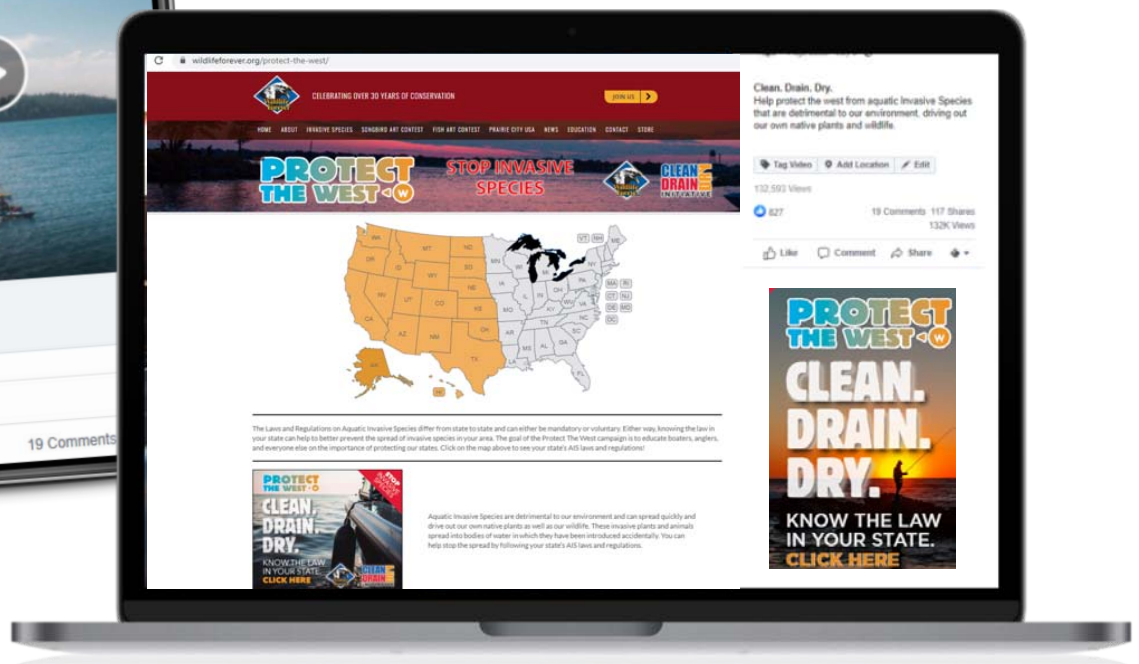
19 Comments

wildlifeforever.org/protect-the-west/

CELEBRATING OVER 30 YEARS OF CONSERVATION

JOIN US

HOME ABOUT INVASIVE SPECIES SONGBIRD ART CONTEST FISH ART CONTEST PRAIRIE CITY USA NEWS EDUCATION CONTACT STORE

PROTECT THE WEST

STOP INVASIVE SPECIES

CLEAN DRAIN DRY INITIATIVE

WA OR CA ID NV MT WY UT AZ CO NM ND SD NE KS OK TX AK HI MN WI MI IA IL IN OH MO KY TN AR LA MS AL GA FL SC NC VA WV PA NY ME VT NH MA RI CT NJ DE MD DC

The Laws and Regulations on Aquatic Invasive Species differ from state to state and can either be mandatory or voluntary. Either way, knowing the law in your state can help to better prevent the spread of invasive species in your area. The goal of the Protect The West campaign is to educate boaters, anglers, and everyone else on the importance of protecting our states. Click on the map above to see your state's AIS laws and regulations!

PROTECT THE WEST
CLEAN. DRAIN. DRY.
KNOW THE LAW IN YOUR STATE.
CLICK HERE
STOP INVASIVE SPECIES
CLEAN DRAIN

Aquatic Invasive Species are detrimental to our environment and can spread quickly and drive out our own native plants as well as our wildlife. These invasive plants and animals spread into bodies of water in which they have been introduced accidentally. You can help stop the spread by following your state's AIS laws and regulations.

Clean. Drain. Dry.
Help protect the west from aquatic Invasive Species that are detrimental to our environment, driving out our own native plants and wildlife.

Tag Video Add Location Edit

132,593 Views

827 19 Comments 117 Shares
132K Views

Like Comment Share

PROTECT THE WEST
CLEAN. DRAIN. DRY.
KNOW THE LAW IN YOUR STATE.
CLICK HERE